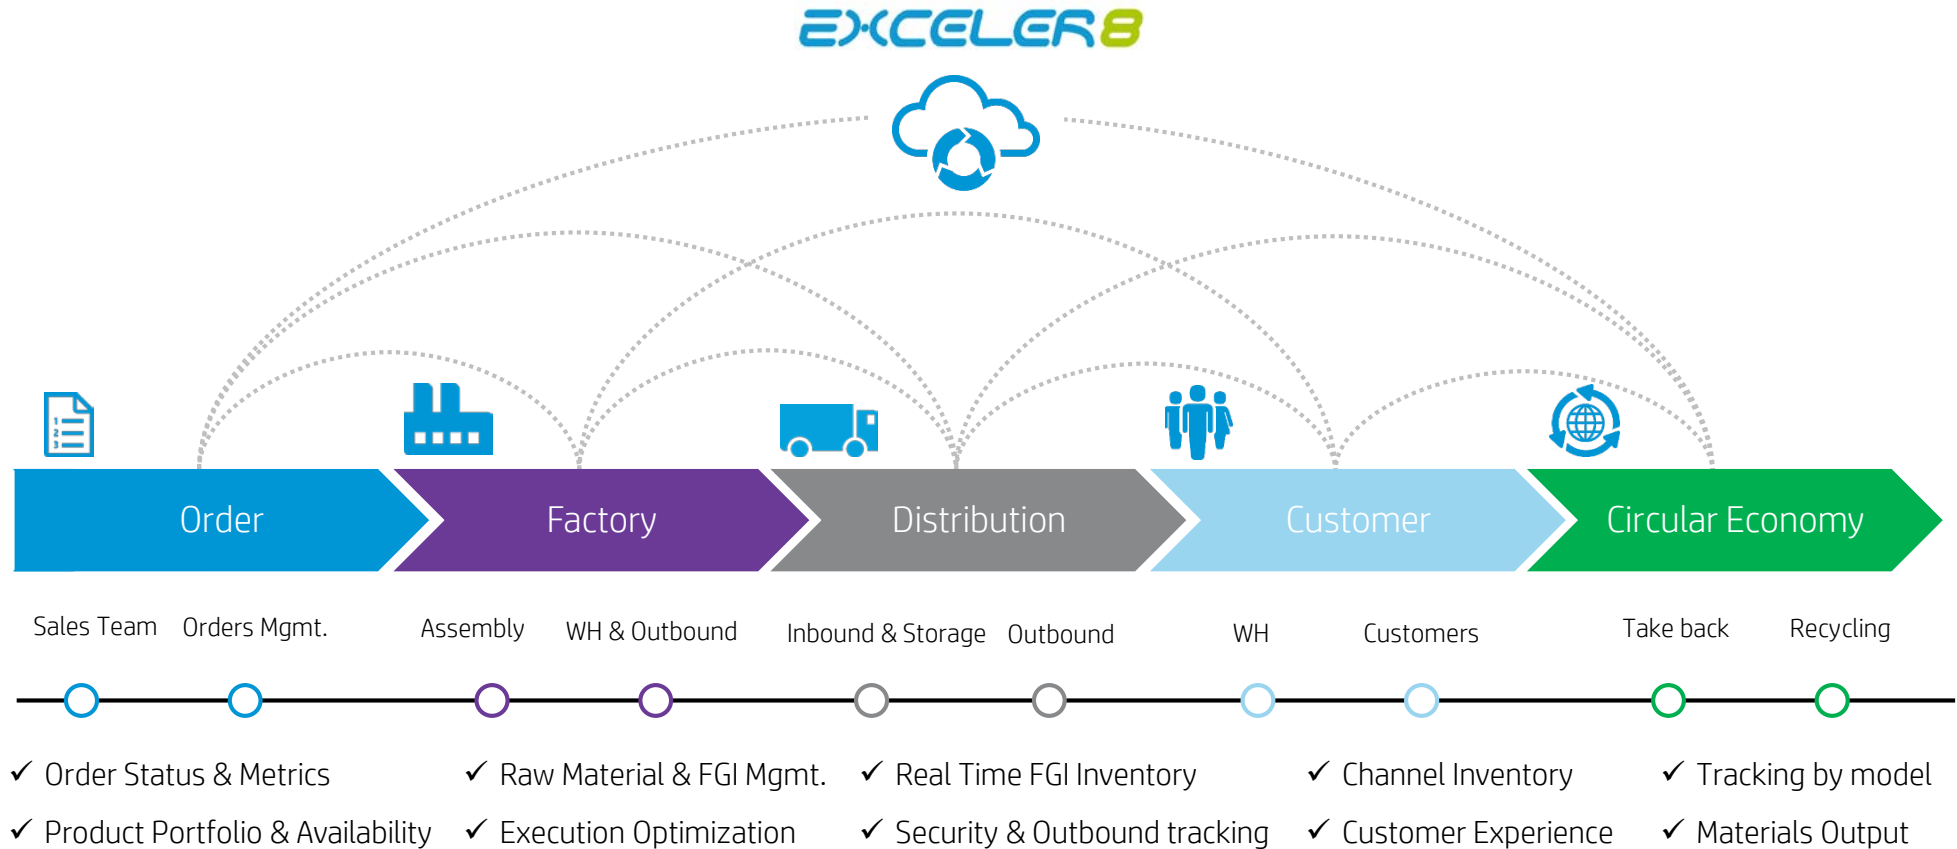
EXCELER8

Order

Factory

Distribution

Customer

Circular Economy

Sales Team Orders Mgmt. Assembly WH & Outbound Inbound & Storage Outbound WH Customers Take back Recycling

✓ Order Status & Metrics
✓ Product Portfolio & Availability

✓ Raw Material & FGI Mgmt.
✓ Execution Optimization

✓ Real Time FGI Inventory
✓ Security & Outbound tracking

✓ Channel Inventory
✓ Customer Experience

✓ Tracking by model
✓ Materials Output